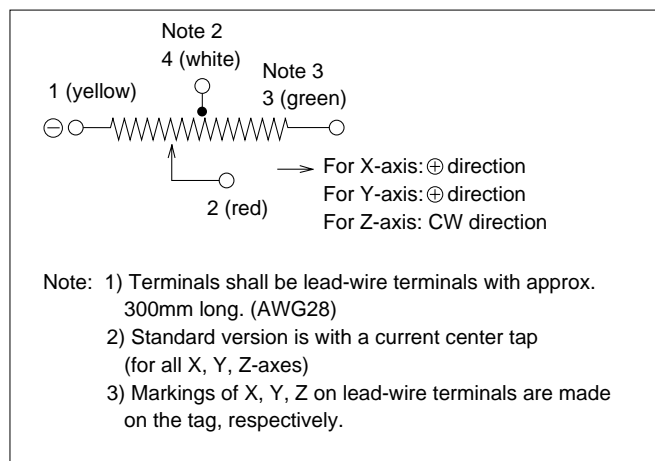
Note 2
4 (white)
Note 3
1 (yellow)
3 (green)
$\ominus$
For X-axis: $\oplus$ direction
For Y-axis: $\oplus$ direction
For Z-axis: CW direction
2 (red)

Note: 1) Terminals shall be lead-wire terminals with approx. 300mm long. (AWG28)
2) Standard version is with a current center tap (for all X, Y, Z-axes)
3) Markings of X, Y, Z on lead-wire terminals are made on the tag, respectively.